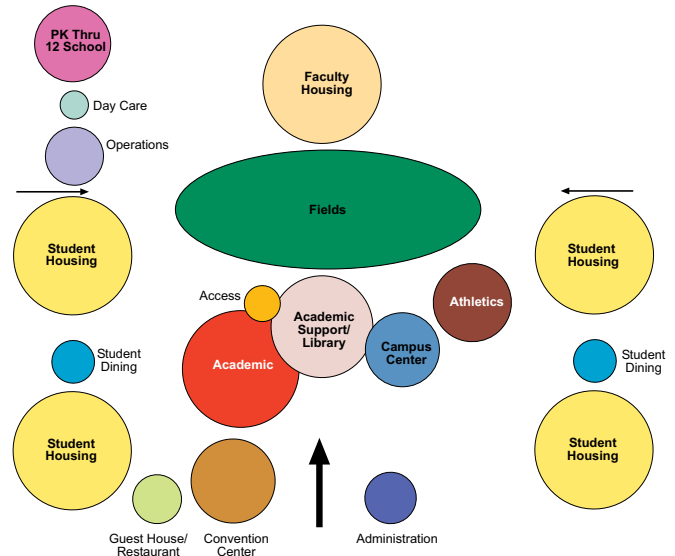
PK Thru 12 School

Day Care

Operations

Faculty Housing

Fields

Student Housing

Student Housing

Access

Academic Support/ Library

Athletics

Campus Center

Academic

Student Dining

Student Dining

Student Housing

Student Housing

Guest House/ Restaurant

Convention Center

Administration